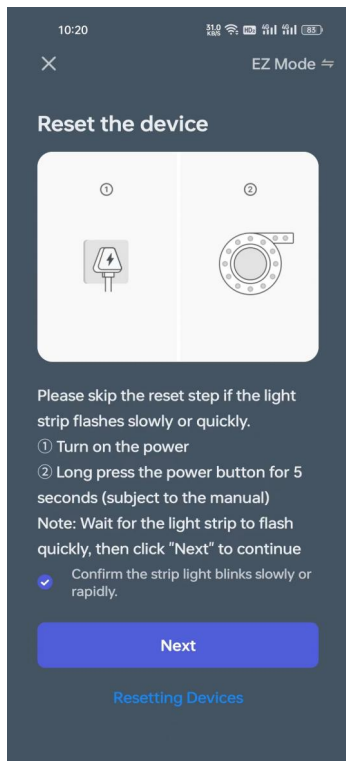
10:20 31.0 KB/S HD 4G 4G 85

×

EZ Mode ⇆

Reset the device

①

②

Please skip the reset step if the light strip flashes slowly or quickly.
① Turn on the power
② Long press the power button for 5 seconds (subject to the manual)
Note: Wait for the light strip to flash quickly, then click "Next" to continue

Confirm the strip light blinks slowly or rapidly.

Next

Resetting Devices